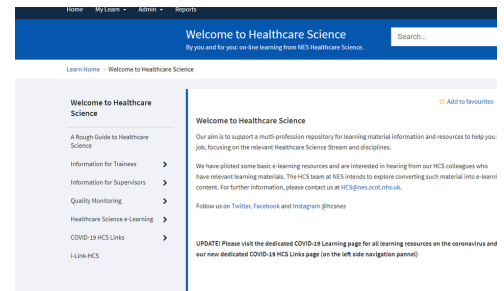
Home My Learn ▾ Admin ▾ Reports

Welcome to Healthcare Science
By you and for you: on-line learning from NES Healthcare Science.

Search...

Learn Home > Welcome to Healthcare Science

Welcome to Healthcare Science

A Rough Guide to Healthcare Science

Information for Trainees >

Information for Supervisors >

Quality Monitoring >

Healthcare Science e-Learning >

COVID-19 HCS Links >

i-Link-HCS

☆ Add to favourites

Welcome to Healthcare Science

Our aim is to support a multi-profession repository for learning material information and resources to help you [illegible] job, focusing on the relevant Healthcare Science Stream and disciplines.

We have piloted some basic e-learning resources and are interested in hearing from our HCS colleagues who have relevant learning materials. The HCS team at NES intends to explore converting such material into e-learni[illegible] content. For further information, please contact us at HCS@nes.scot.nhs.uk.

Follow us on Twitter, Facebook and Instagram @hcsnes

UPDATE! Please visit the dedicated COVID-19 Learning Page for all learning resources on the coronavirus and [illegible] our new dedicated COVID-19 HCS Links page (on the left side navigation pannel)